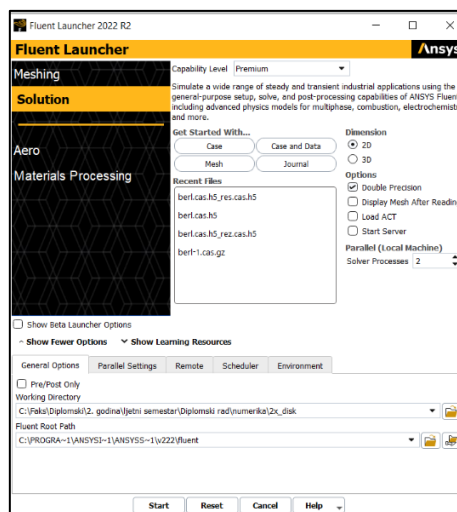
Fluent Launcher 2022 R2

Fluent Launcher

Ansys

Meshing

Solution

Aero

Materials Processing

Capability Level Premium

Simulate a wide range of steady and transient industrial applications using the general-purpose setup, solve, and post-processing capabilities of ANSYS Fluent including advanced physics models for multiphase, combustion, electrochemist and more.

Get Started With...

Case

Case and Data

Mesh

Journal

Recent Files

berl.cas.h5_res.cas.h5

berl.cas.h5

berl.cas.h5_rez.cas.h5

berl-1.cas.gz

Dimension

2D

3D

Options

Double Precision

Display Mesh After Readin

Load ACT

Start Server

Parallel (Local Machine)

Solver Processes 2

Show Beta Launcher Options

Show Fewer Options

Show Learning Resources

General Options

Parallel Settings

Remote

Scheduler

Environment

Pre/Post Only

Working Directory

C:\Faks\Diplomski\2. godina\ljetni semestar\Diplomski rad\numerika\2x_disk

Fluent Root Path

C:\PROGRA~1\ANSYSI~1\ANSYSS~1\v222\fluent

Start

Reset

Cancel

Help